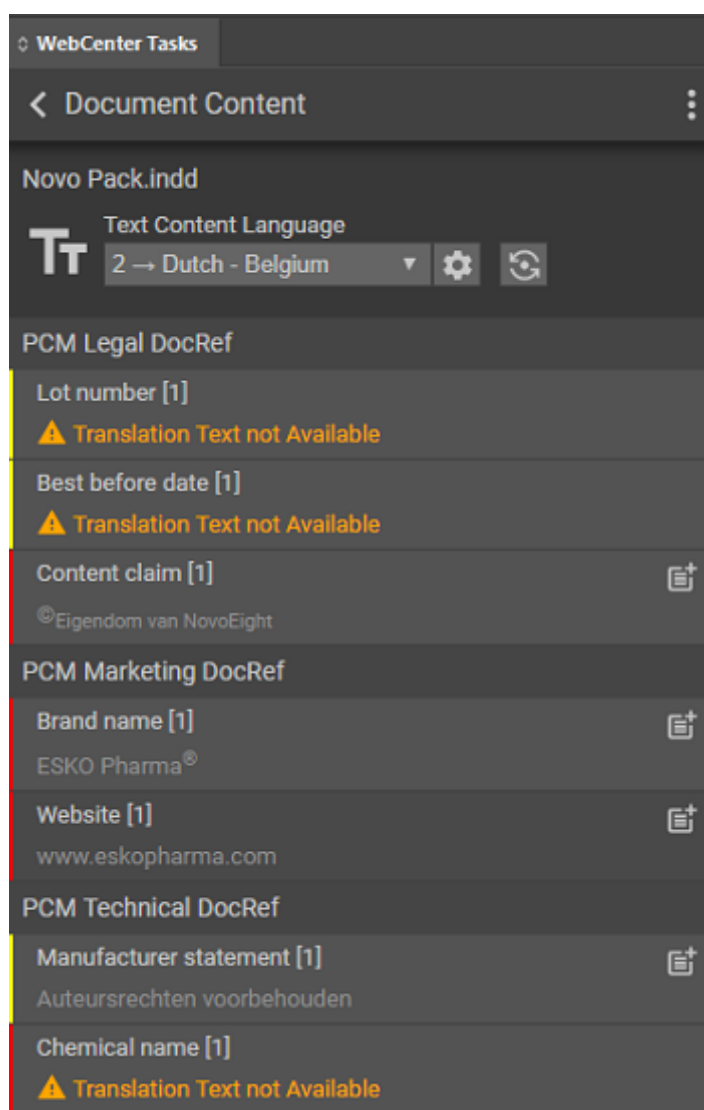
WebCenter Tasks

Document Content

Novo Pack.indd

Text Content Language

2 → Dutch - Belgium

PCM Legal DocRef

Lot number [1]

Translation Text not Available

Best before date [1]

Translation Text not Available

Content claim [1]

©Eigendom van NovoEight

PCM Marketing DocRef

Brand name [1]

ESKO Pharma®

Website [1]

www.eskopharma.com

PCM Technical DocRef

Manufacturer statement [1]

Auteursrechten voorbehouden

Chemical name [1]

Translation Text not Available